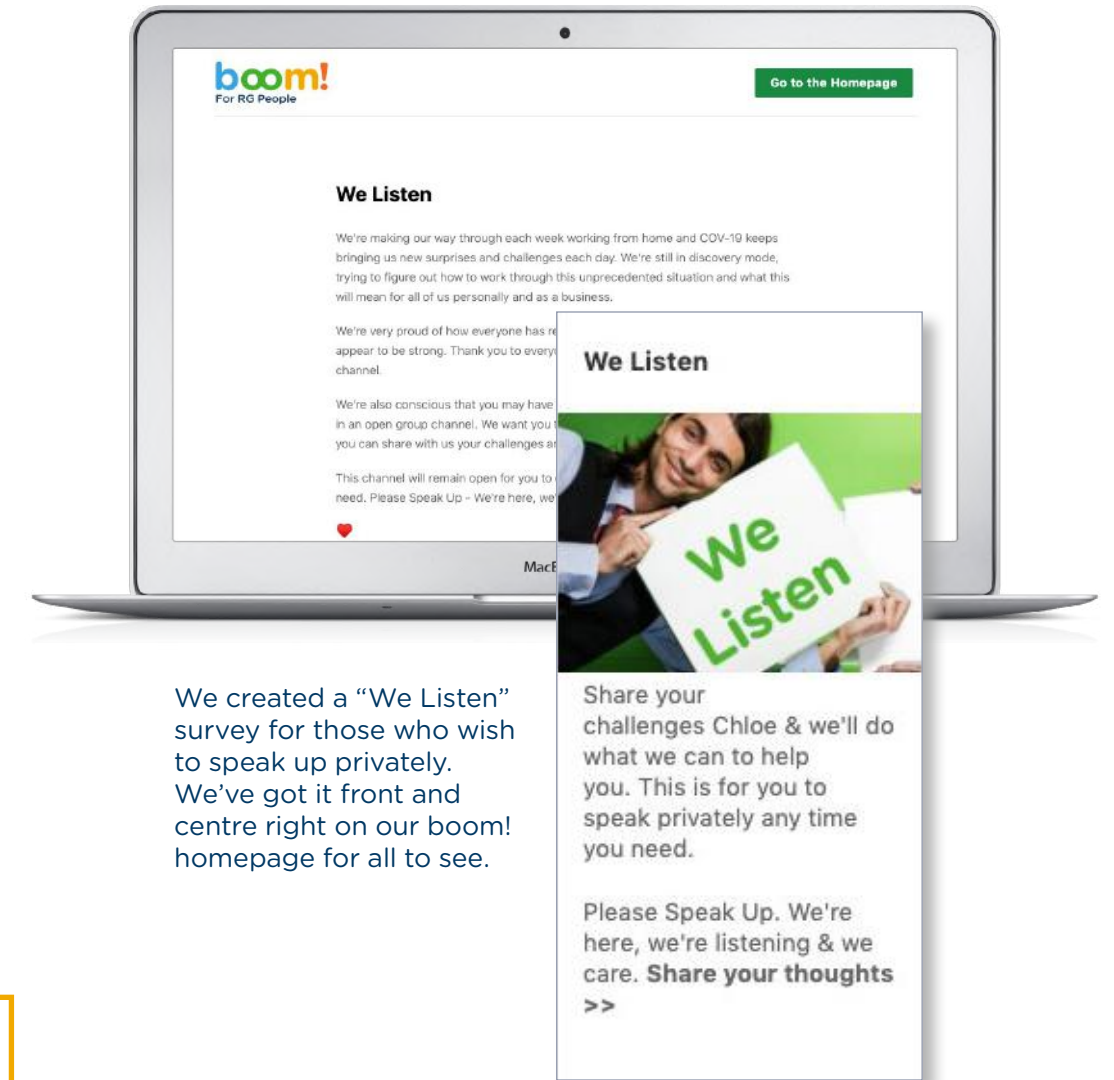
boom!
For RG People

Go to the Homepage

We Listen

We're making our way through each week working from home and COV-19 keeps bringing us new surprises and challenges each day. We're still in discovery mode, trying to figure out how to work through this unprecedented situation and what this will mean for all of us personally and as a business.

We're very proud of how everyone has re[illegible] appear to be strong. Thank you to every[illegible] channel.

We're also conscious that you may have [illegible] in an open group channel. We want you t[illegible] you can share with us your challenges a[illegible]

This channel will remain open for you to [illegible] need. Please Speak Up - We're here, we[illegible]

MacB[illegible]

We Listen

We Listen

Share your challenges Chloe & we'll do what we can to help you. This is for you to speak privately any time you need.

Please Speak Up. We're here, we're listening & we care. **Share your thoughts >>**

We created a "We Listen" survey for those who wish to speak up privately. We've got it front and centre right on our boom! homepage for all to see.